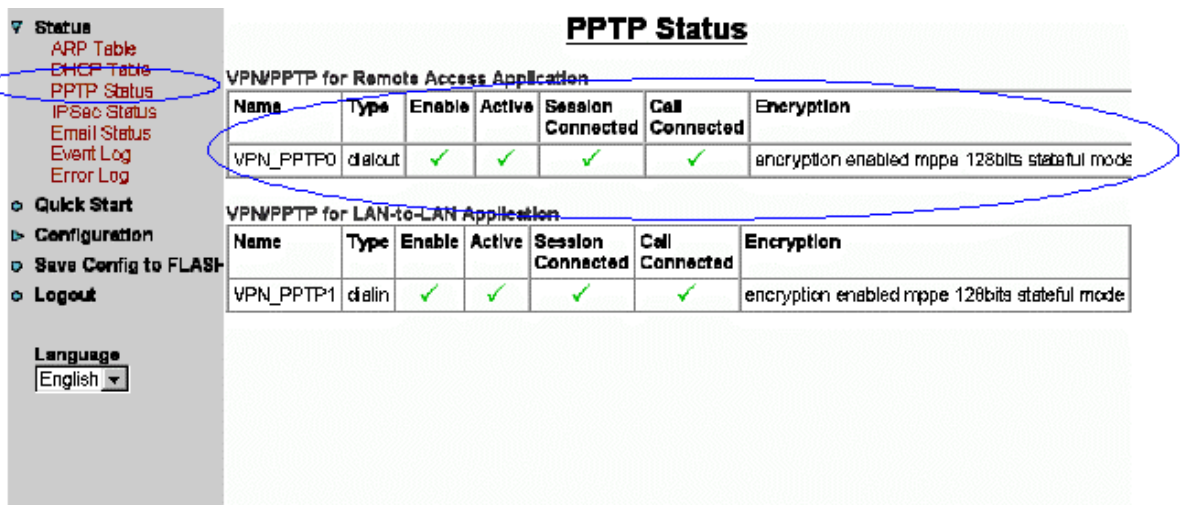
Status
ARP Table
DHCP Table
PPTP Status
IPSec Status
Email Status
Event Log
Error Log
Quick Start
Configuration
Save Config to FLASH
Logout

Language
English

PPTP Status

VPN/PPTP for Remote Access Application

| Name | Type | Enable | Active | Session Connected | Call Connected | Encryption |
|---|---|---|---|---|---|---|
| VPN_PPTP0 | dialout | ✓ | ✓ | ✓ | ✓ | encryption enabled mppe 128bits stateful mode |

VPN/PPTP for LAN-to-LAN Application

| Name | Type | Enable | Active | Session Connected | Call Connected | Encryption |
|---|---|---|---|---|---|---|
| VPN_PPTP1 | dialin | ✓ | ✓ | ✓ | ✓ | encryption enabled mppe 128bits stateful mode |